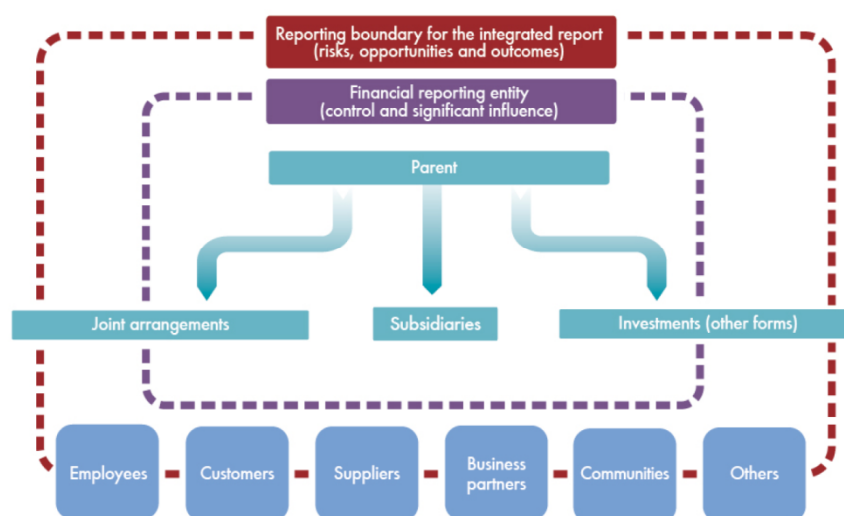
Reporting boundary for the integrated report (risks, opportunities and outcomes)

Financial reporting entity (control and significant influence)

Parent

Joint arrangements

Subsidiaries

Investments (other forms)

Employees

Customers

Suppliers

Business partners

Communities

Others